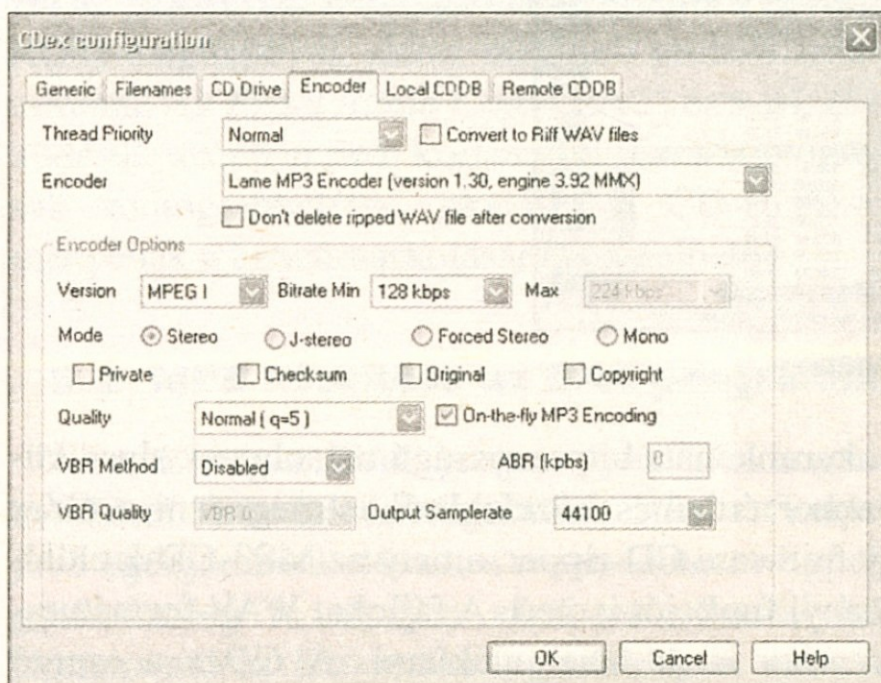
CDex configuration

Generic | Filenames | CD Drive | Encoder | Local CDDB | Remote CDDB

Thread Priority Normal
Convert to Riff WAV files

Encoder Lame MP3 Encoder (version 1.30, engine 3.92 MMX)
Don't delete ripped WAV file after conversion

Encoder Options

Version MPEG I Bitrate Min 128 kbps Max 224 kbps

Mode Stereo J-stereo Forced Stereo Mono

Private Checksum Original Copyright

Quality Normal ( q=5 )
On-the-fly MP3 Encoding

VBR Method Disabled ABR (kpbs) 0

VBR Quality VBR 0 Output Samplerate 44100

OK Cancel Help